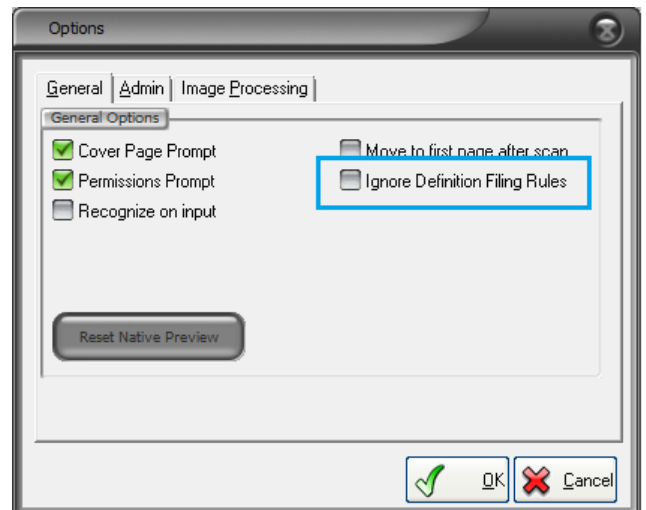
Options

General | Admin | Image Processing

General Options

Cover Page Prompt

Permissions Prompt

Recognize on input

Move to first page after scan

Ignore Definition Filing Rules

Reset Native Preview

OK

Cancel